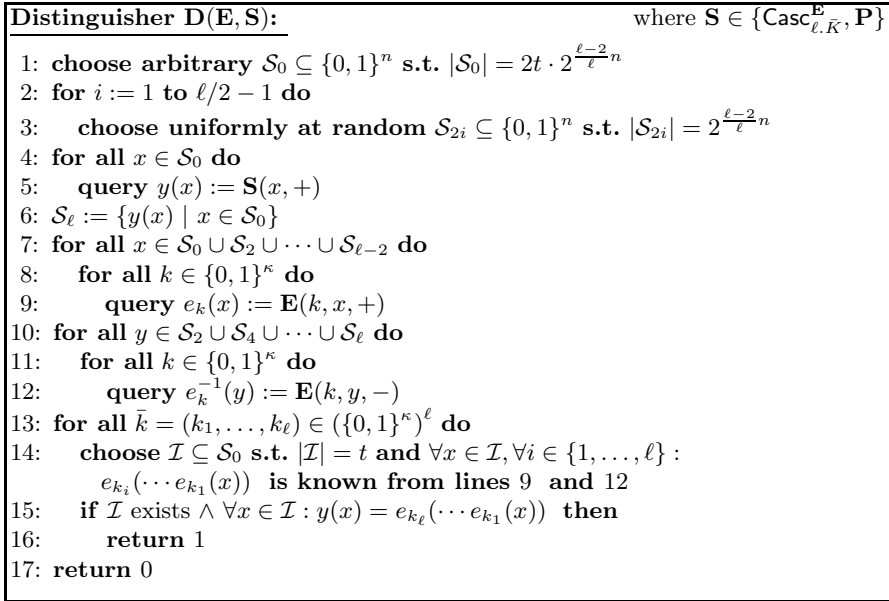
**Distinguisher $\mathbf{D}(\mathbf{E},\mathbf{S})$:** where $\mathbf{S} \in \{\mathsf{Casc}^{\mathbf{E}}_{\ell,\bar{K}}, \mathbf{P}\}$

1: **choose arbitrary** $\mathcal{S}_0 \subseteq \{0,1\}^n$ **s.t.** $|\mathcal{S}_0| = 2t \cdot 2^{\frac{\ell-2}{\ell}n}$
2: **for** $i := 1$ **to** $\ell/2 - 1$ **do**
3: **choose uniformly at random** $\mathcal{S}_{2i} \subseteq \{0,1\}^n$ **s.t.** $|\mathcal{S}_{2i}| = 2^{\frac{\ell-2}{\ell}n}$
4: **for all** $x \in \mathcal{S}_0$ **do**
5: **query** $y(x) := \mathbf{S}(x, +)$
6: $\mathcal{S}_\ell := \{y(x) \mid x \in \mathcal{S}_0\}$
7: **for all** $x \in \mathcal{S}_0 \cup \mathcal{S}_2 \cup \cdots \cup \mathcal{S}_{\ell-2}$ **do**
8: **for all** $k \in \{0,1\}^\kappa$ **do**
9: **query** $e_k(x) := \mathbf{E}(k, x, +)$
10: **for all** $y \in \mathcal{S}_2 \cup \mathcal{S}_4 \cup \cdots \cup \mathcal{S}_\ell$ **do**
11: **for all** $k \in \{0,1\}^\kappa$ **do**
12: **query** $e_k^{-1}(y) := \mathbf{E}(k, y, -)$
13: **for all** $\bar{k} = (k_1, \ldots, k_\ell) \in (\{0,1\}^\kappa)^\ell$ **do**
14: **choose** $\mathcal{I} \subseteq \mathcal{S}_0$ **s.t.** $|\mathcal{I}| = t$ **and** $\forall x \in \mathcal{I}, \forall i \in \{1, \ldots, \ell\}$ : $e_{k_i}(\cdots e_{k_1}(x))$ **is known from lines** 9 **and** 12
15: **if** $\mathcal{I}$ exists $\wedge\ \forall x \in \mathcal{I} : y(x) = e_{k_\ell}(\cdots e_{k_1}(x))$ **then**
16: **return** 1
17: **return** 0